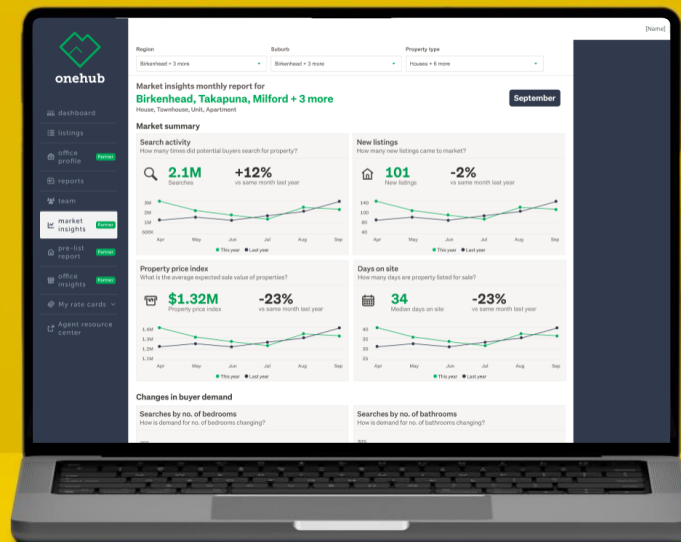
[Name]

onehub

dashboard
listings
office profile Partner
reports
team
market insights Partner
pre-list report Partner
office insights Partner
My rate cards
Agent resource center

Region
Birkenhead + 3 more

Suburb
Birkenhead + 3 more

Property type
Houses + 6 more

Market insights monthly report for
Birkenhead, Takapuna, Milford + 3 more
House, Townhouse, Unit, Apartment

September

Market summary

Search activity
How many times did potential buyers search for property?
2.1M
Searches
+12%
vs same month last year
3M
2M
1M
500K
Apr May Jun Jul Aug Sep
This year Last year

New listings
How many new listings came to market?
101
New listings
-2%
vs same month last year
140
120
100
80
60
40
Apr May Jun Jul Aug Sep
This year Last year

Property price index
What is the average expected sale value of properties?
$1.32M
Property price index
-23%
vs same month last year
1.4M
1.3M
1.2M
1.1M
Apr May Jun Jul Aug Sep
This year Last year

Days on site
How many days are property listed for sale?
34
Median days on site
-23%
vs same month last year
40
35
30
25
Apr May Jun Jul Aug Sep
This year Last year

Changes in buyer demand

Searches by no. of bedrooms
How is demand for no. of bedrooms changing?

Searches by no. of bathrooms
How is demand for no. of bathrooms changing?